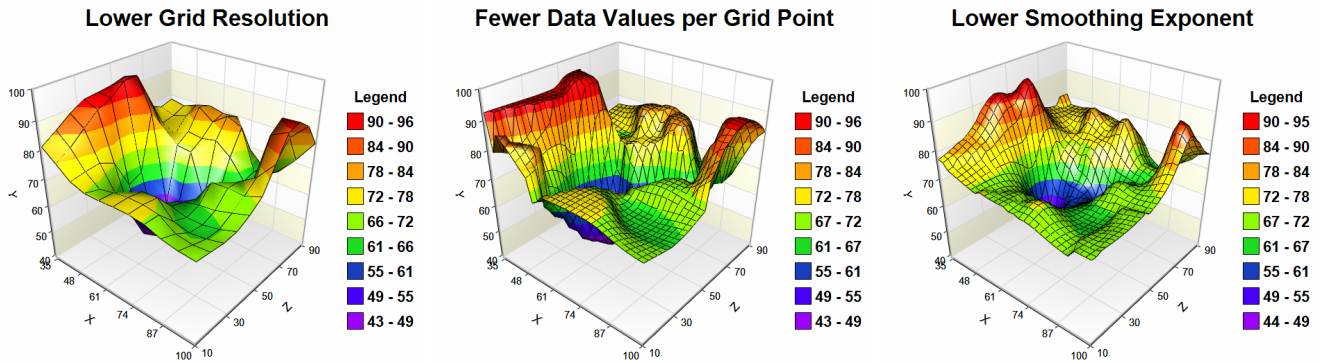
Lower Grid Resolution

100
90
80
70
60
50
40
Y
35
48
61
74
87
100
X
10
30
50
70
90
Z

Legend
90 - 96
84 - 90
78 - 84
72 - 78
66 - 72
61 - 66
55 - 61
49 - 55
43 - 49

Fewer Data Values per Grid Point

100
90
80
70
60
50
40
Y
35
48
61
74
87
100
X
10
30
50
70
90
Z

Legend
90 - 96
84 - 90
78 - 84
72 - 78
67 - 72
61 - 67
55 - 61
49 - 55
43 - 49

Lower Smoothing Exponent

100
90
80
70
60
50
40
Y
35
48
61
74
87
100
X
10
30
50
70
90
Z

Legend
90 - 95
84 - 90
78 - 84
72 - 78
67 - 72
61 - 67
55 - 61
49 - 55
44 - 49